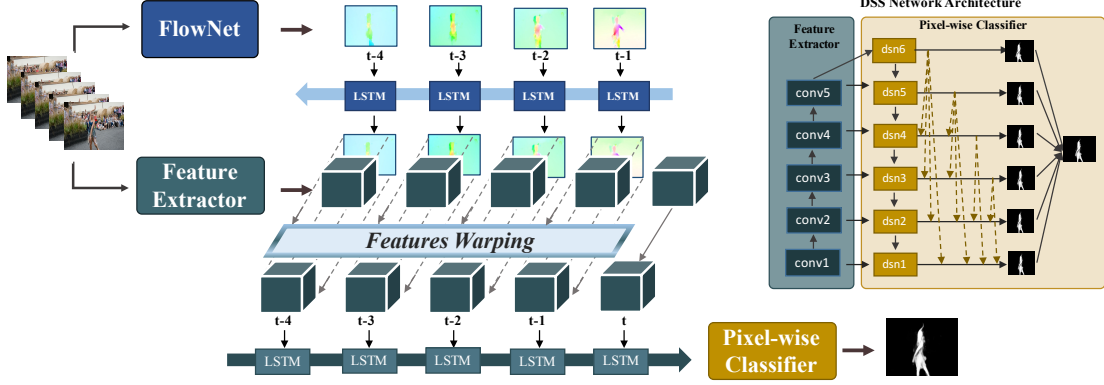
FlowNet

t-4 t-3 t-2 t-1

LSTM LSTM LSTM LSTM

Feature Extractor

Features Warping

t-4 t-3 t-2 t-1 t

LSTM LSTM LSTM LSTM LSTM

Pixel-wise Classifier

DSS Network Architecture

Feature Extractor

Pixel-wise Classifier

conv5
conv4
conv3
conv2
conv1

dsn6
dsn5
dsn4
dsn3
dsn2
dsn1